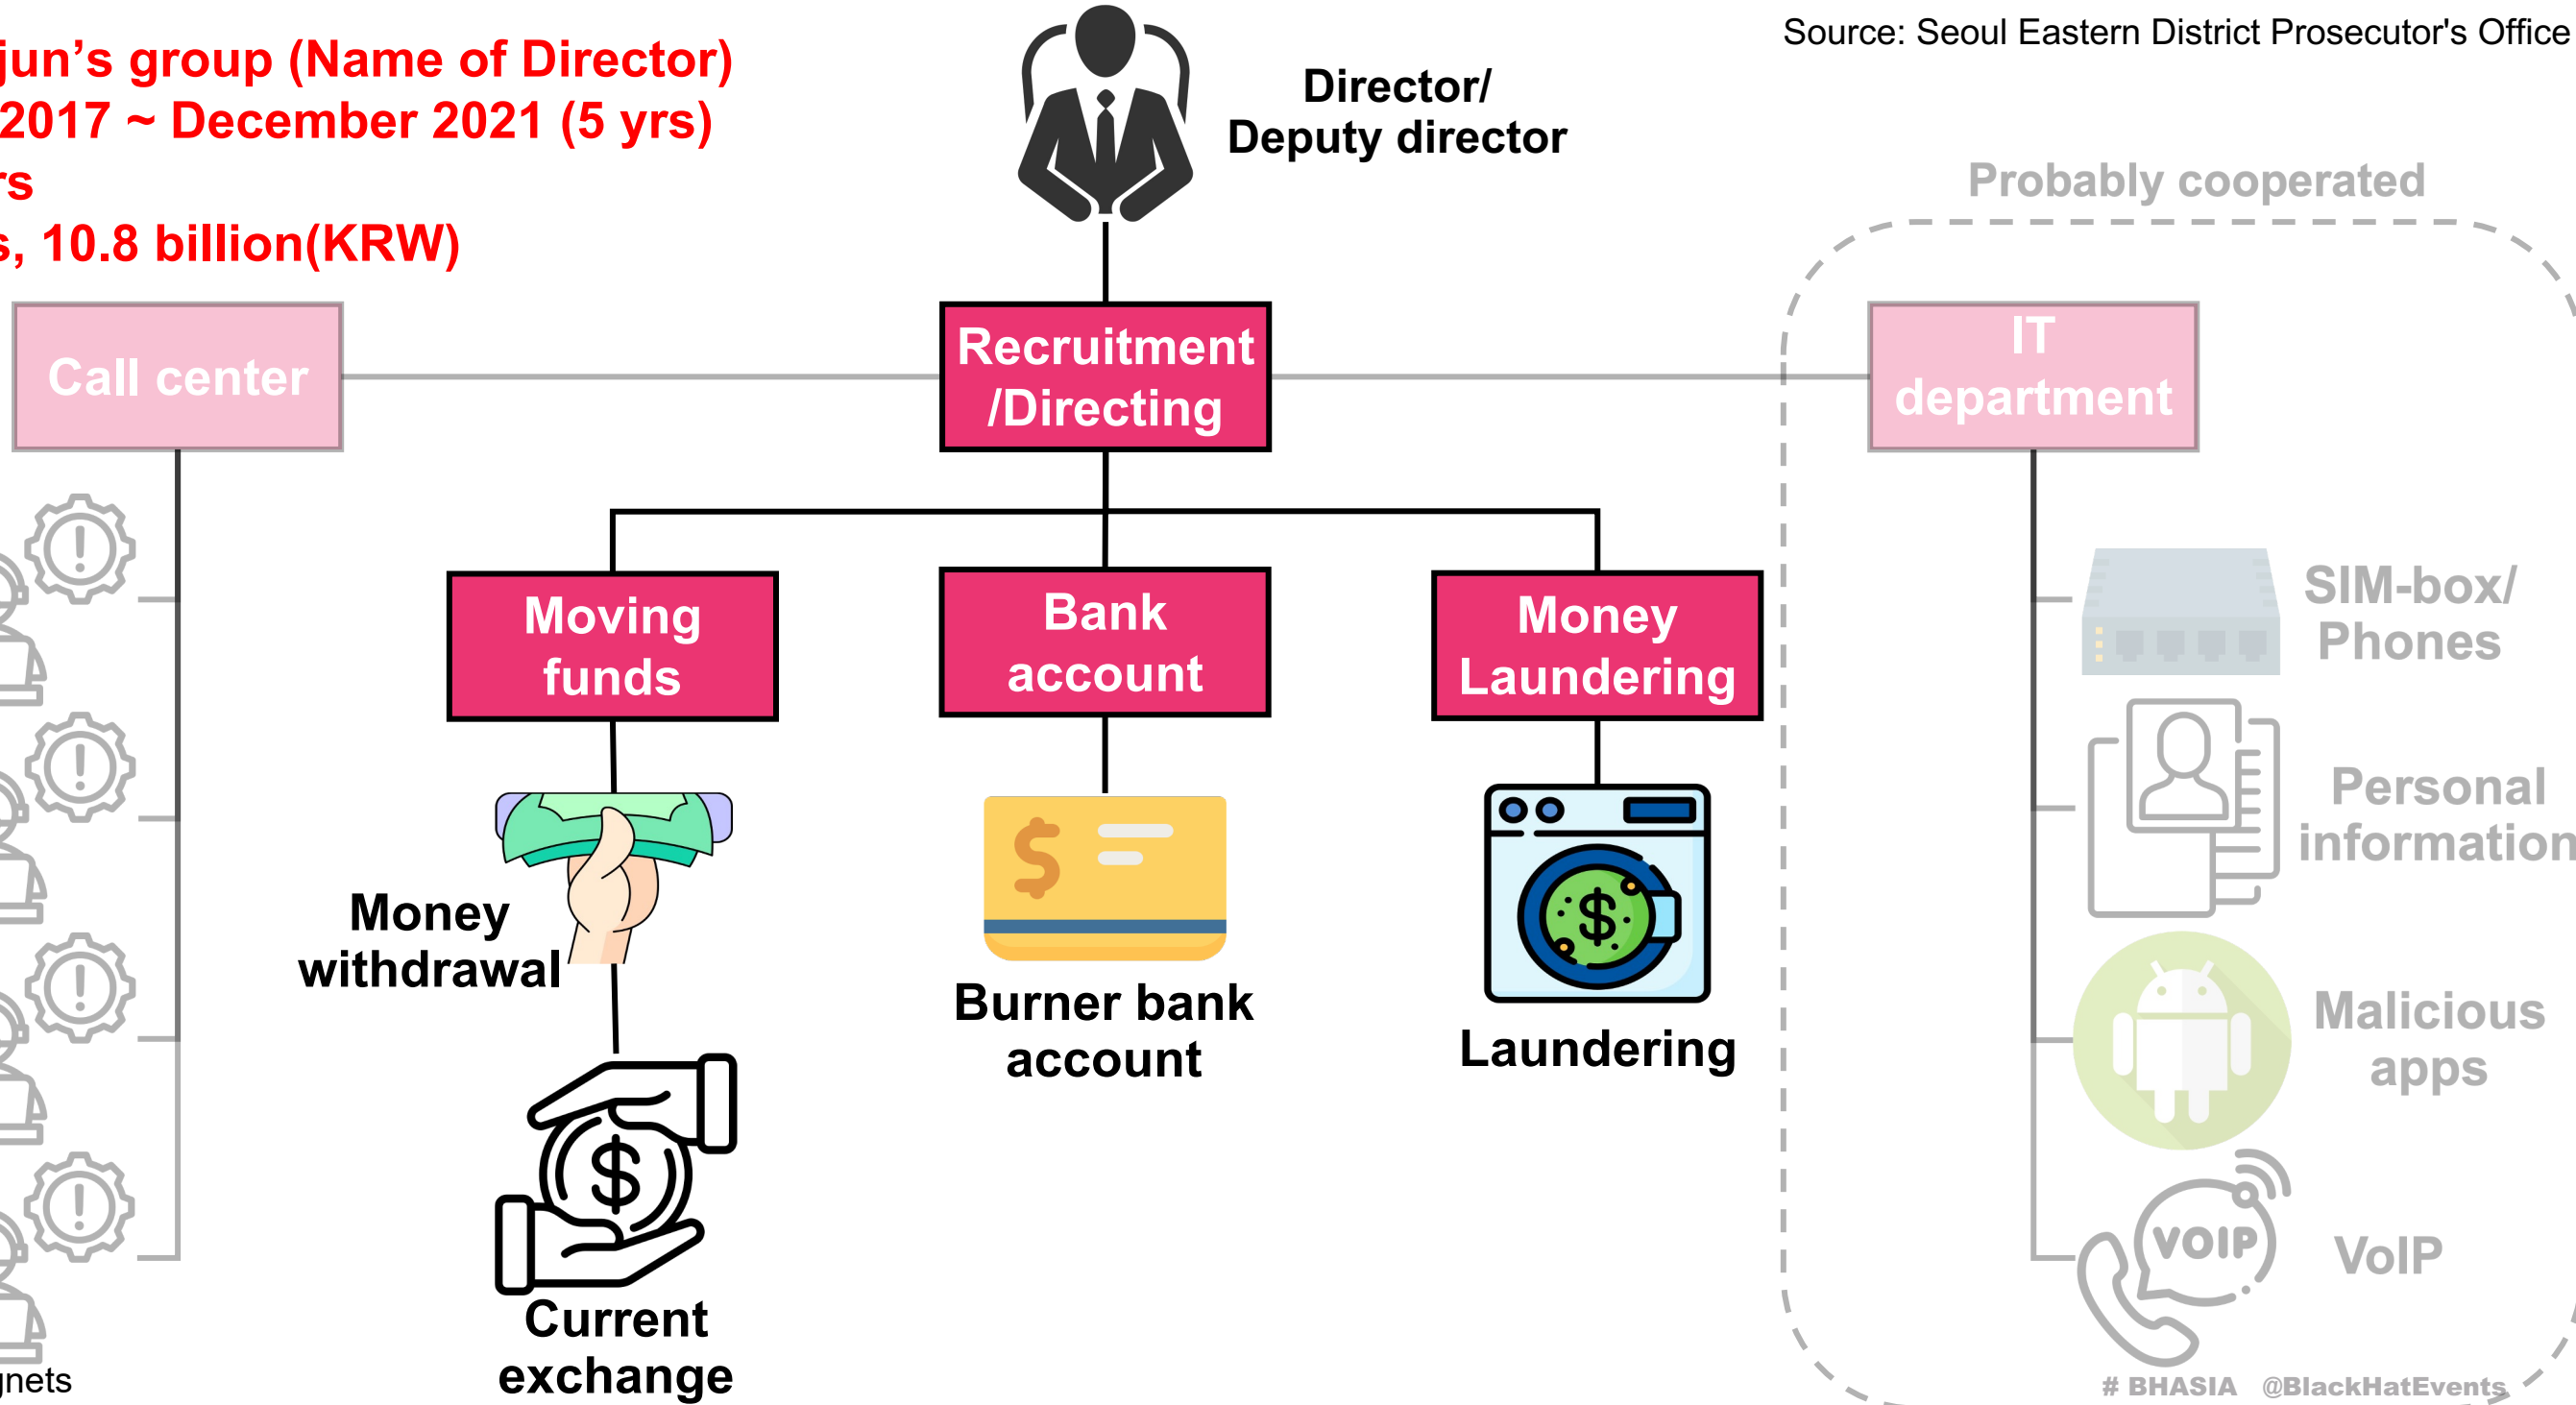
jun's group (Name of Director)
2017 ~ December 2021 (5 yrs)
rs
s, 10.8 billion(KRW)

Source: Seoul Eastern District Prosecutor's Office

Director/
Deputy director

Probably cooperated

Call center

Recruitment /Directing

IT department

Moving funds

Bank account

Money Laundering

SIM-box/ Phones

Personal information

Money withdrawal

Burner bank account

Laundering

Malicious apps

VOIP

VoIP

Current exchange

nets

# BHASIA @BlackHatEvents